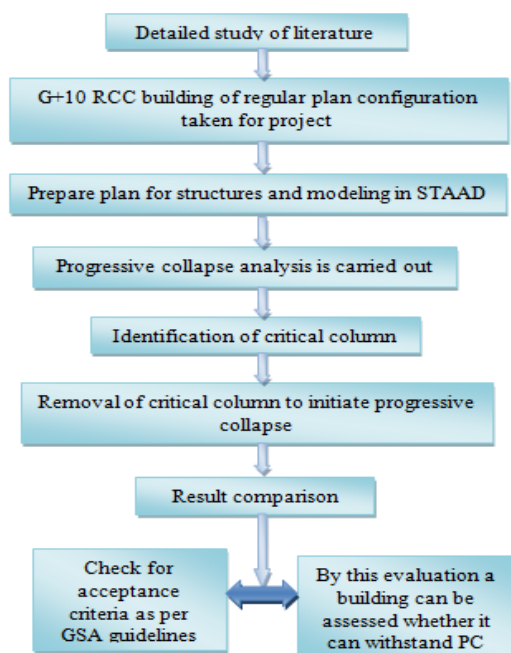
Detailed study of literature

G+10 RCC building of regular plan configuration taken for project

Prepare plan for structures and modeling in STAAD

Progressive collapse analysis is carried out

Identification of critical column

Removal of critical column to initiate progressive collapse

Result comparison

Check for acceptance criteria as per GSA guidelines

By this evaluation a building can be assessed whether it can withstand PC